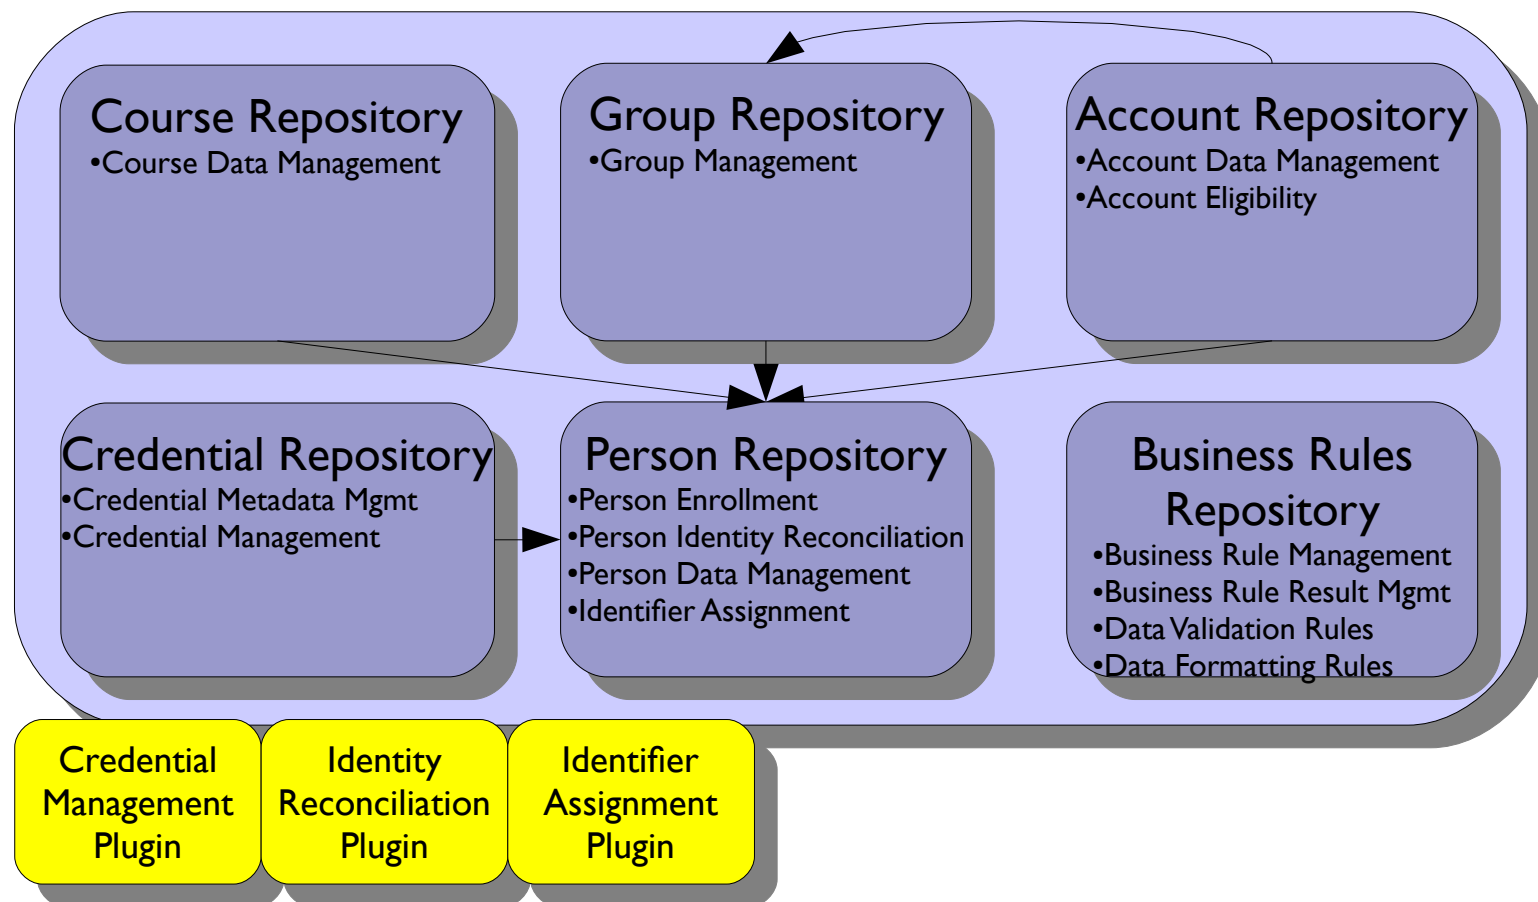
Course Repository
•Course Data Management

Group Repository
•Group Management

Account Repository
•Account Data Management
•Account Eligibility

Credential Repository
•Credential Metadata Mgmt
•Credential Management

Person Repository
•Person Enrollment
•Person Identity Reconciliation
•Person Data Management
•Identifier Assignment

Business Rules Repository
•Business Rule Management
•Business Rule Result Mgmt
•Data Validation Rules
•Data Formatting Rules

Credential Management Plugin

Identity Reconciliation Plugin

Identifier Assignment Plugin